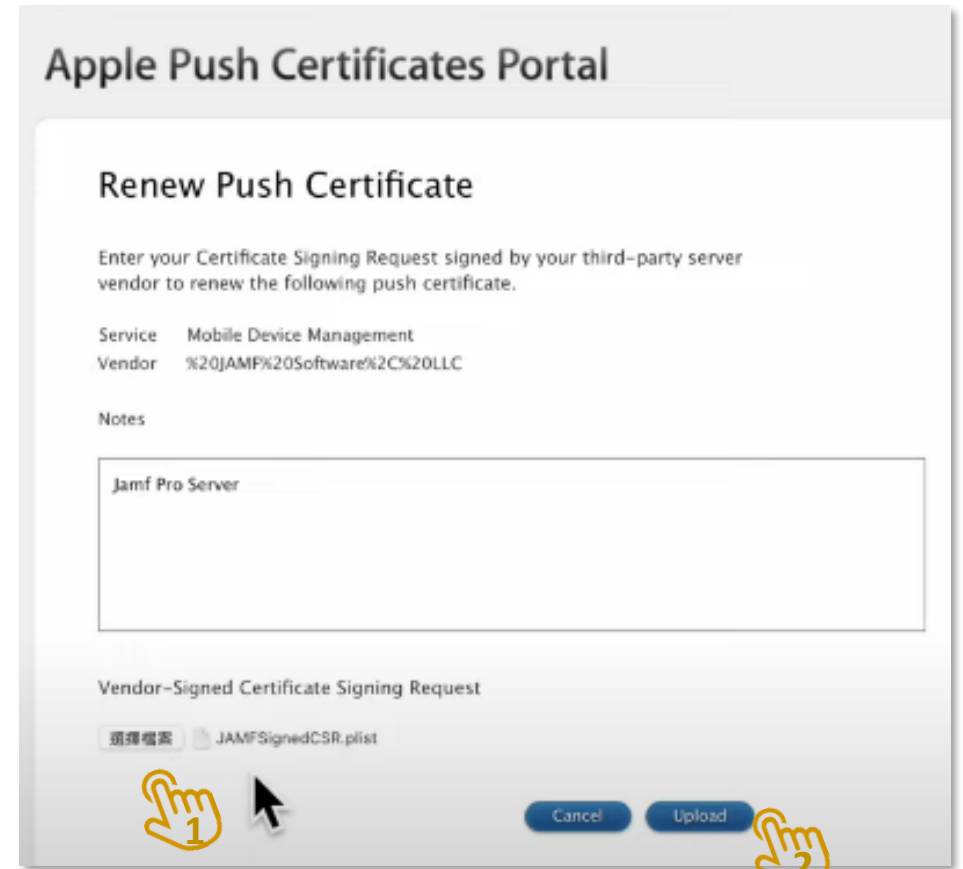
Apple Push Certificates Portal

Renew Push Certificate

Enter your Certificate Signing Request signed by your third-party server vendor to renew the following push certificate.

Service Mobile Device Management
Vendor %20JAMF%20Software%2C%20LLC

Notes

Jamf Pro Server

Vendor-Signed Certificate Signing Request

選擇檔案 JAMFSignedCSR.plist

1

Cancel Upload

2